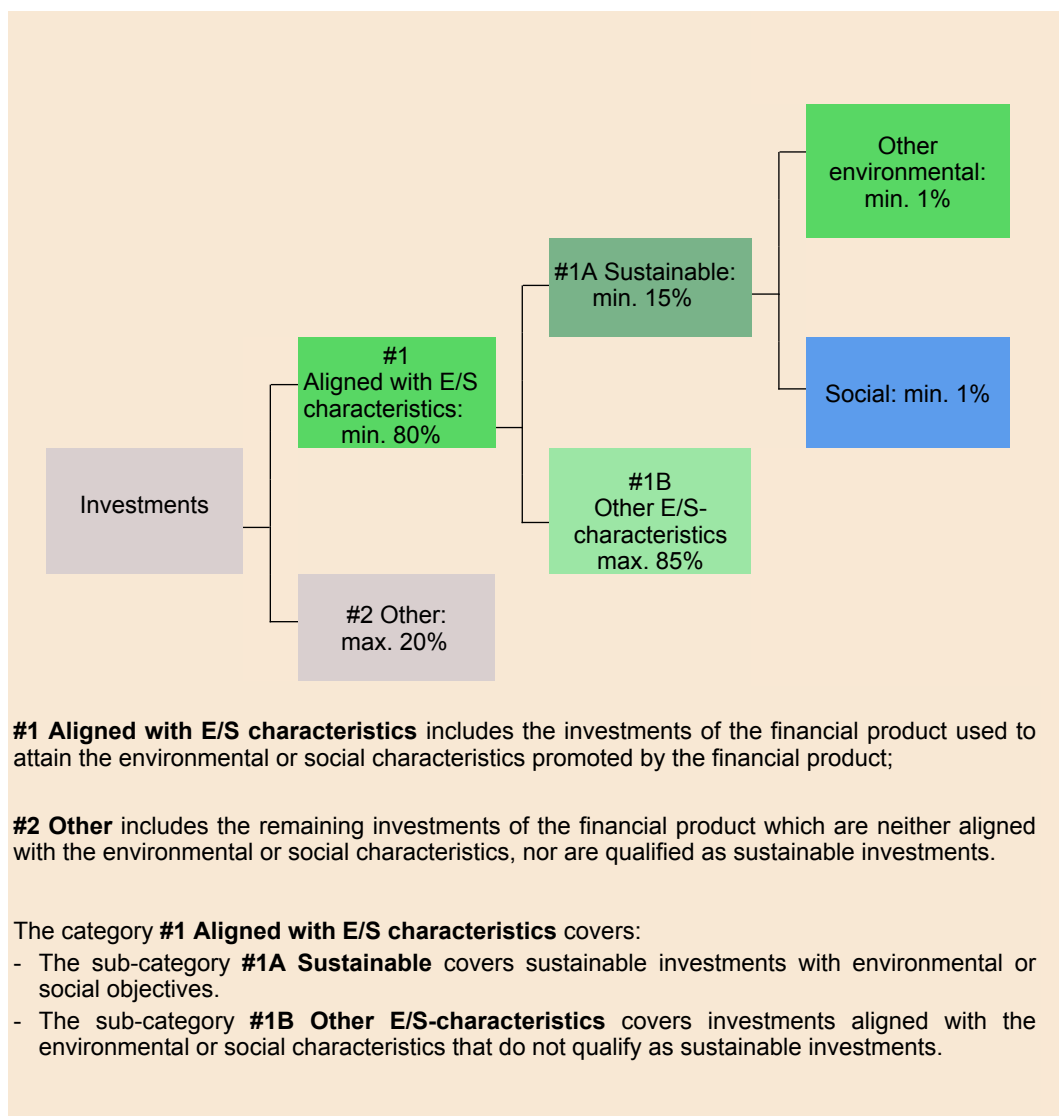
Other environmental: min. 1%

#1A Sustainable: min. 15%

#1 Aligned with E/S characteristics: min. 80%

Social: min. 1%

Investments

#1B Other E/S-characteristics max. 85%

#2 Other: max. 20%

**#1 Aligned with E/S characteristics** includes the investments of the financial product used to attain the environmental or social characteristics promoted by the financial product;

**#2 Other** includes the remaining investments of the financial product which are neither aligned with the environmental or social characteristics, nor are qualified as sustainable investments.

The category **#1 Aligned with E/S characteristics** covers:
- The sub-category **#1A Sustainable** covers sustainable investments with environmental or social objectives.
- The sub-category **#1B Other E/S-characteristics** covers investments aligned with the environmental or social characteristics that do not qualify as sustainable investments.